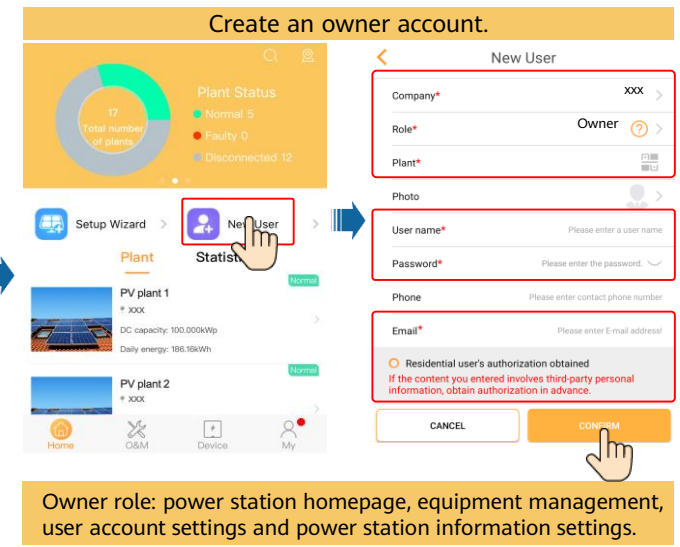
Create an owner account.

Plant Status

17
Total number of plants

Normal 5
Faulty 0
Disconnected 12

Setup Wizard

New User

Plant

Statist

PV plant 1
XXX
DC capacity: 100.000kWp
Daily energy: 186.16kWh
Normal

PV plant 2
XXX
Normal

Home
O&M
Device
My

New User

Company*
XXX

Role*
Owner

Plant*

Photo

User name*
Please enter a user name

Password*
Please enter the password.

Phone
Please enter contact phone number

Email*
Please enter E-mail address!

Residential user's authorization obtained
If the content you entered involves third-party personal information, obtain authorization in advance.

CANCEL

CONFIRM

Owner role: power station homepage, equipment management, user account settings and power station information settings.